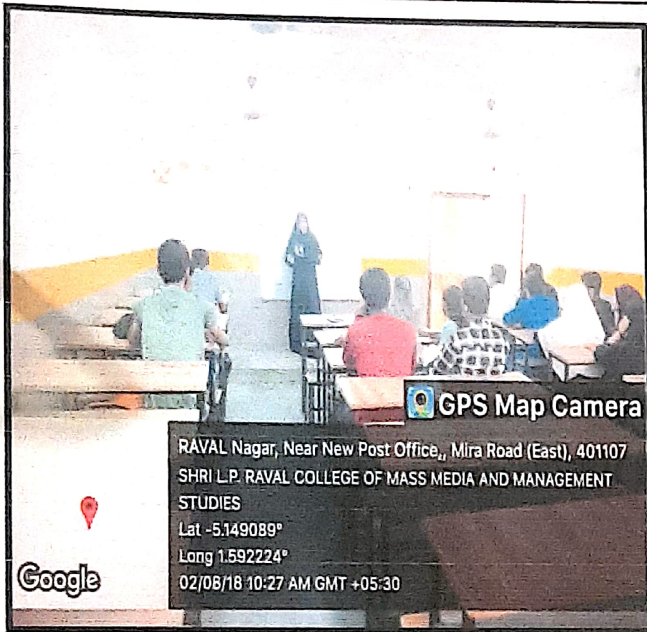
GPS Map Camera

RAVAL Nagar, Near New Post Office,, Mira Road (East), 401107
SHRI L.P. RAVAL COLLEGE OF MASS MEDIA AND MANAGEMENT STUDIES
Lat -5.149089°
Long 1.592224°
02/08/18 10:27 AM GMT +05:30

Google